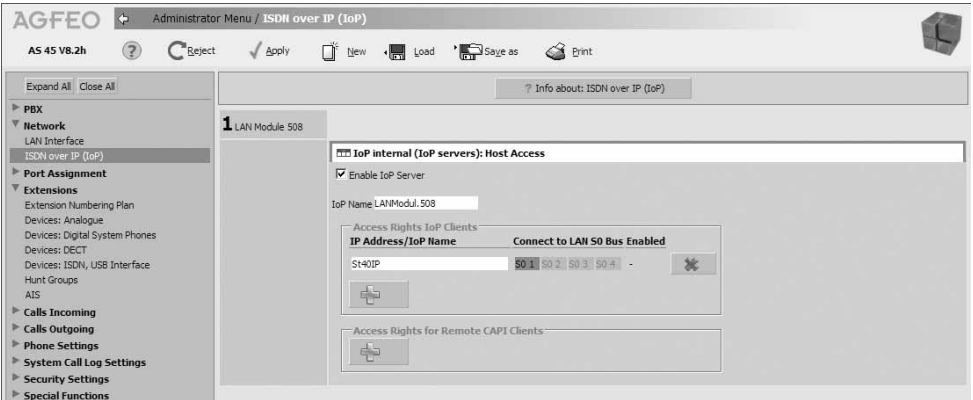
AGFEO Administrator Menu / ISDN over IP (IoP)

AS 45 V8.2h ? Reject Apply New Load Save as Print

Expand All Close All

PBX
Network
LAN Interface
ISDN over IP (IoP)
Port Assignment
Extensions
Extension Numbering Plan
Devices: Analogue
Devices: Digital System Phones
Devices: DECT
Devices: ISDN, USB Interface
Hunt Groups
AIS
Calls Incoming
Calls Outgoing
Phone Settings
System Call Log Settings
Security Settings
Special Functions

? Info about: ISDN over IP (IoP)

1 LAN Module 508

IoP internal (IoP servers): Host Access

Enable IoP Server

IoP Name LANModul.508

Access Rights IoP Clients

| IP Address/IoP Name | Connect to LAN S0 Bus Enabled |
|---|---|
| St40IP | S0 1 S0 2 S0 3 S0 4 - |

Access Rights for Remote CAPI Clients